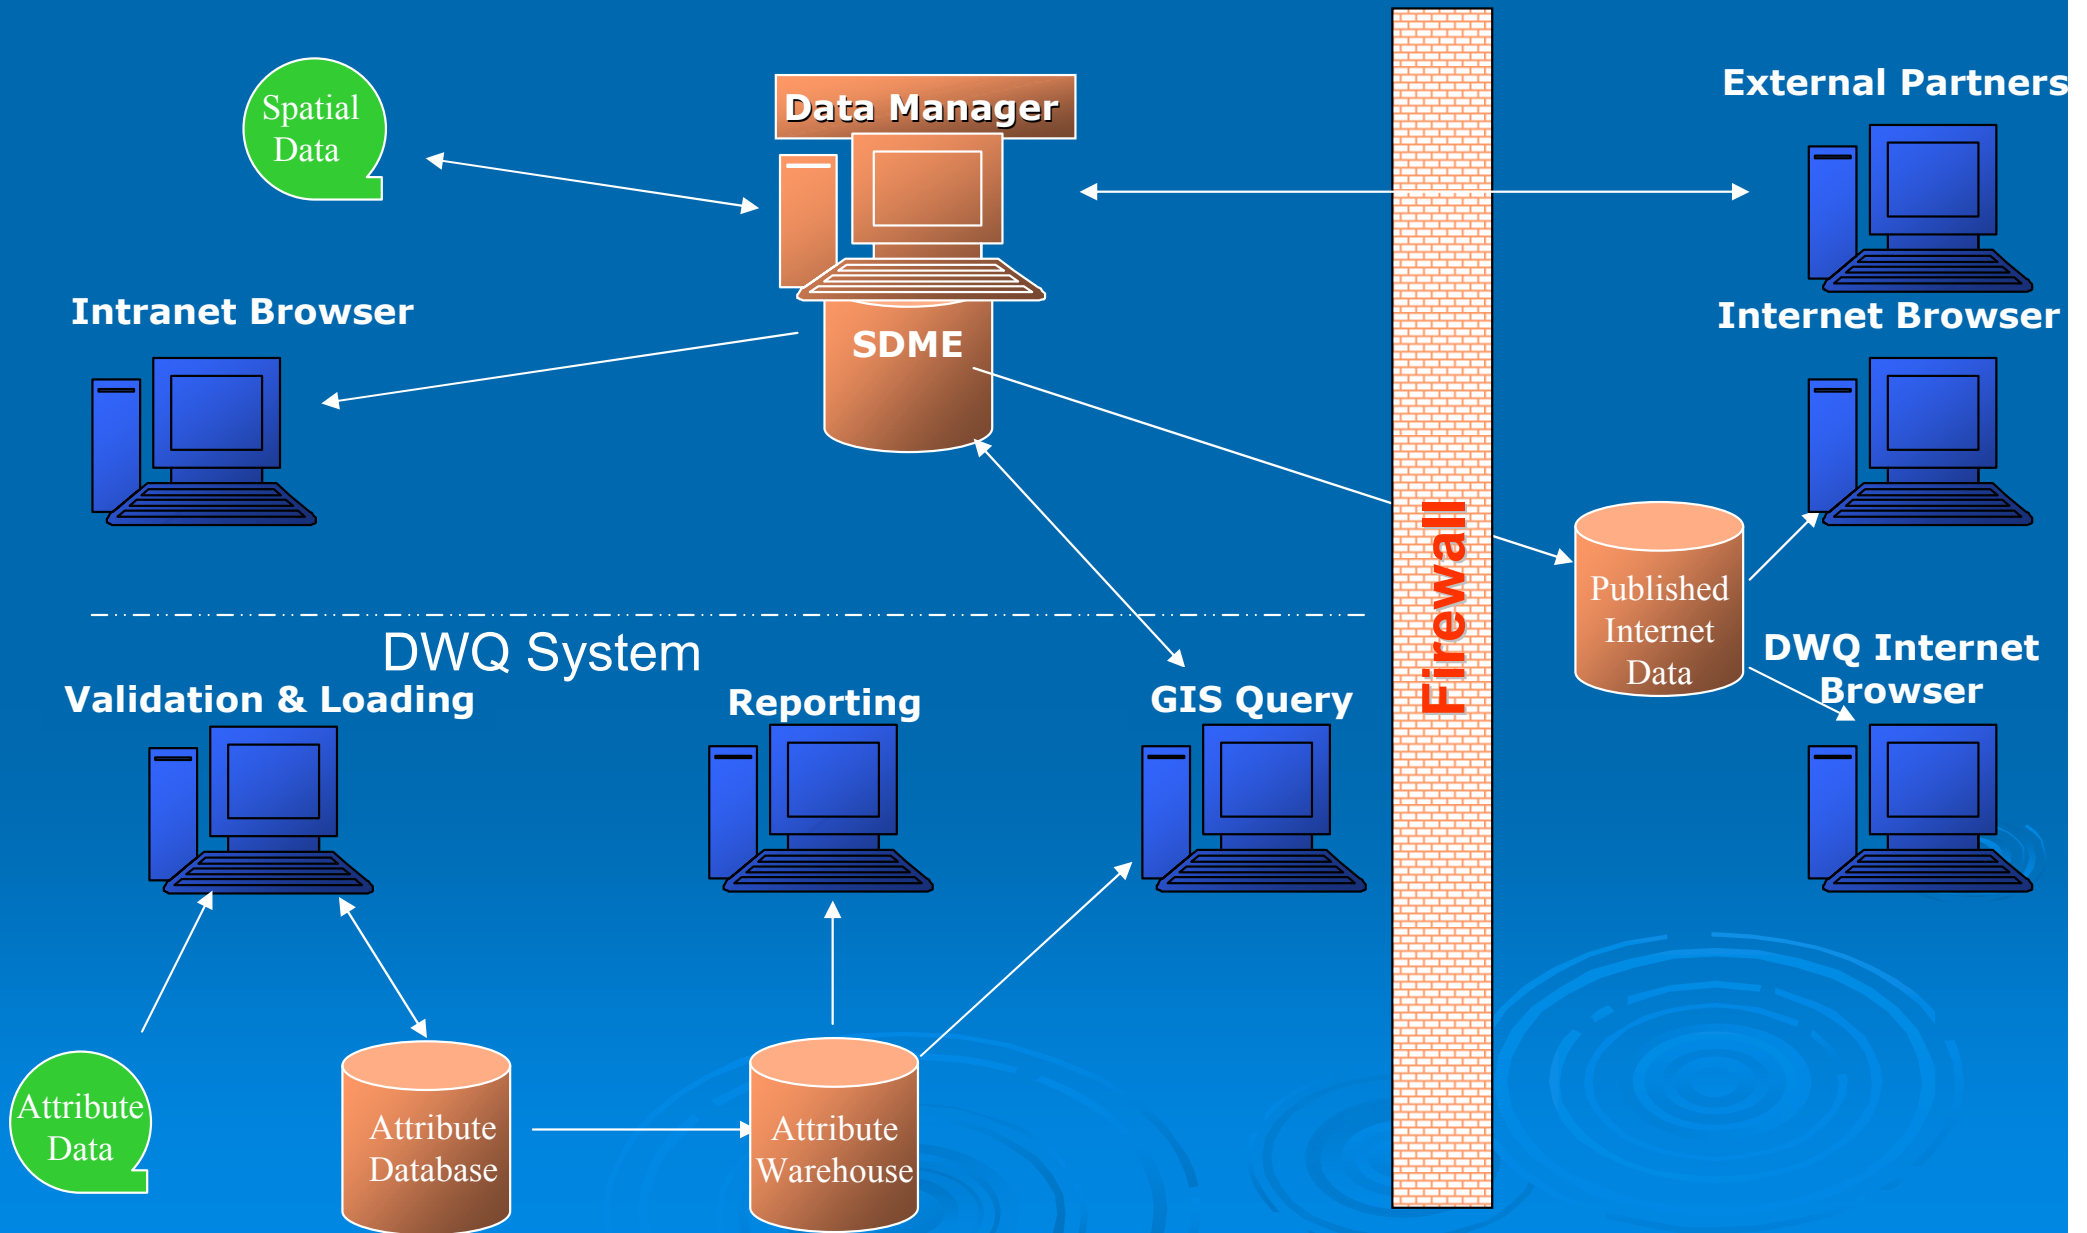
Spatial Data

Data Manager

External Partners

Intranet Browser

SDME

Internet Browser

Firewall

Published Internet Data

DWQ System

Validation & Loading

Reporting

GIS Query

DWQ Internet Browser

Attribute Data

Attribute Database

Attribute Warehouse